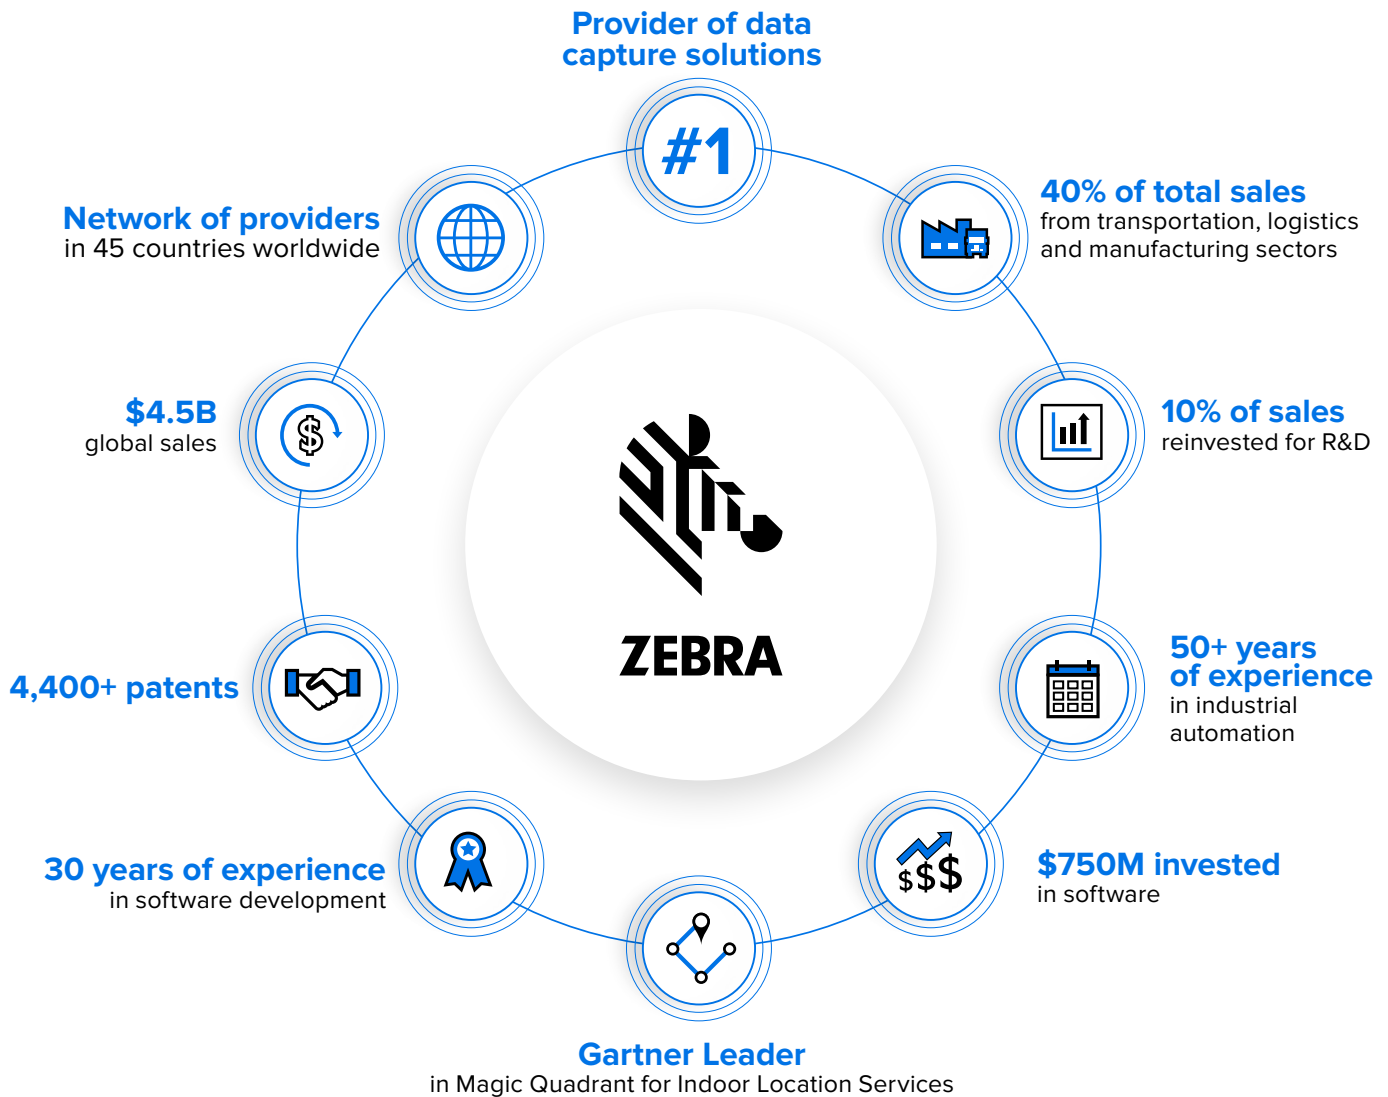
Provider of data capture solutions

#1

Network of providers
in 45 countries worldwide

40% of total sales
from transportation, logistics and manufacturing sectors

$4.5B
global sales

10% of sales
reinvested for R&D

ZEBRA

4,400+ patents

50+ years of experience
in industrial automation

30 years of experience
in software development

$$$

$750M invested
in software

Gartner Leader
in Magic Quadrant for Indoor Location Services